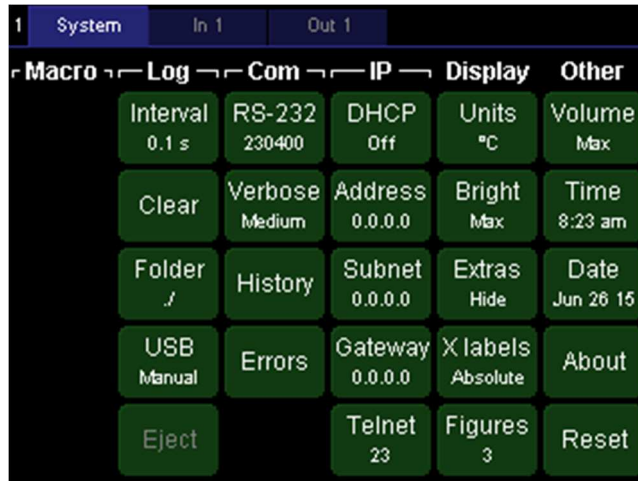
1 System In 1 Out 1

Macro Log Com IP Display Other

| Macro | Log | Com | IP | Display | Other |
|---|---|---|---|---|---|
| | Interval 0.1 s | RS-232 230400 | DHCP Off | Units °C | Volume Max |
| | Clear | Verbose Medium | Address 0.0.0.0 | Bright Max | Time 8:23 am |
| | Folder ./ | History | Subnet 0.0.0.0 | Extras Hide | Date Jun 26 15 |
| | USB Manual | Errors | Gateway 0.0.0.0 | X labels Absolute | About |
| | Eject | | Telnet 23 | Figures 3 | Reset |